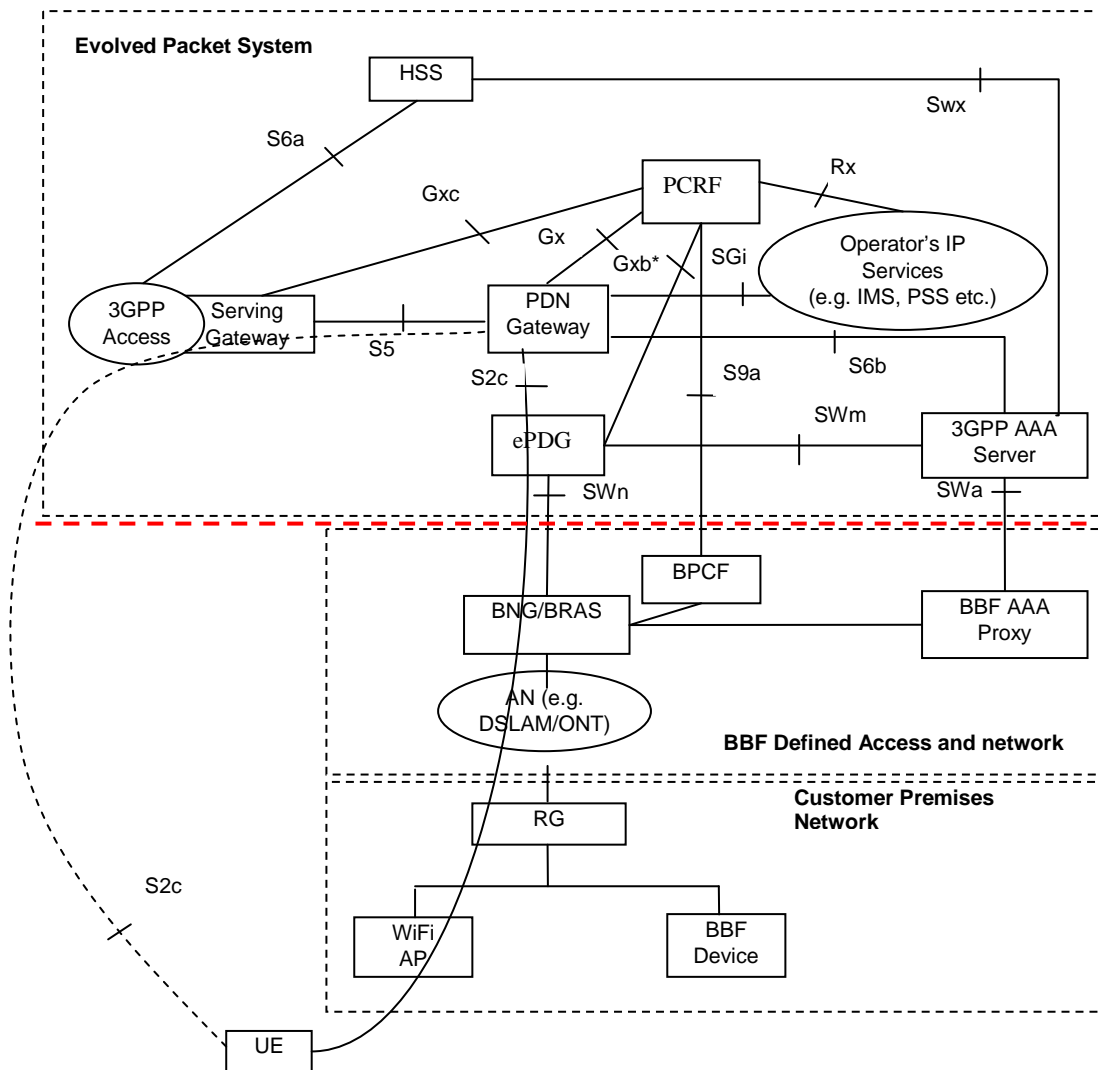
Evolved Packet System

HSS

Swx

S6a

PCRF

Rx

Gxc

Gx

Gxb*

SGi

Operator's IP Services (e.g. IMS, PSS etc.)

3GPP Access

Serving Gateway

PDN Gateway

S5

S2c

S9a

S6b

ePDG

SWm

3GPP AAA Server

SWn

SWa

BPCF

BNG/BRAS

BBF AAA Proxy

AN (e.g. DSLAM/ONT)

BBF Defined Access and network

Customer Premises Network

RG

S2c

WiFi AP

BBF Device

UE